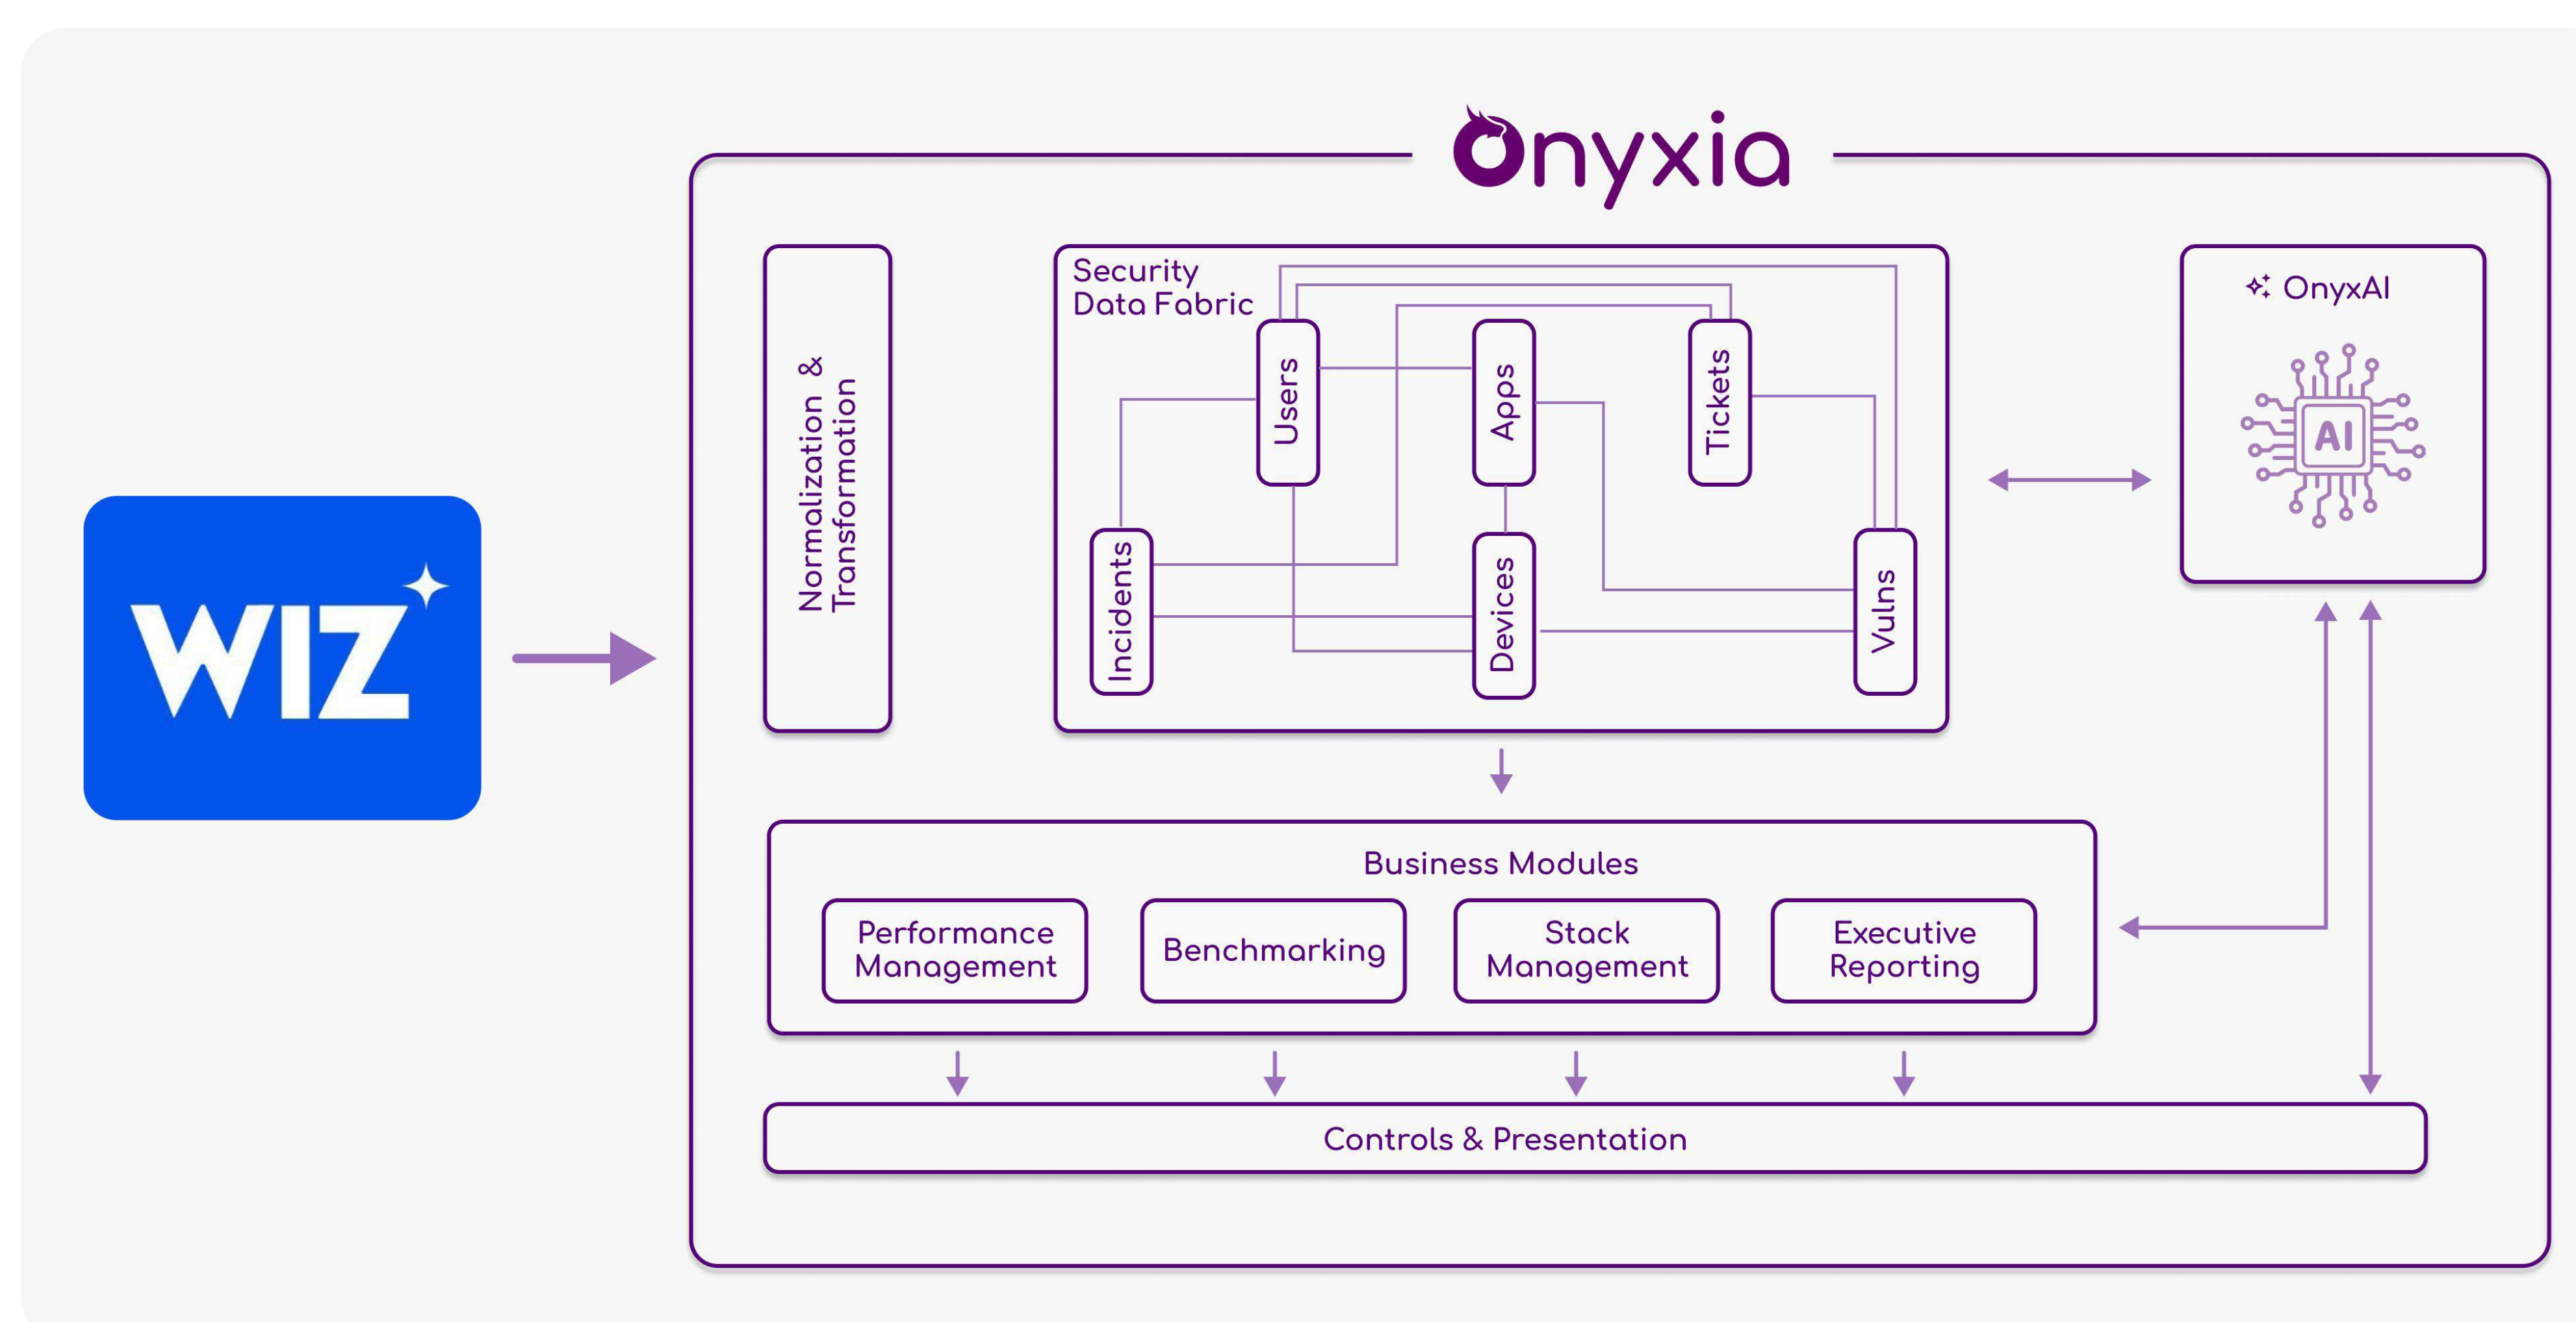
WIZ

Onyxia

Normalization & Transformation

Security Data Fabric

Users

Apps

Tickets

Incidents

Devices

Vulns

OnyxAI

AI

Business Modules

Performance Management

Benchmarking

Stack Management

Executive Reporting

Controls & Presentation